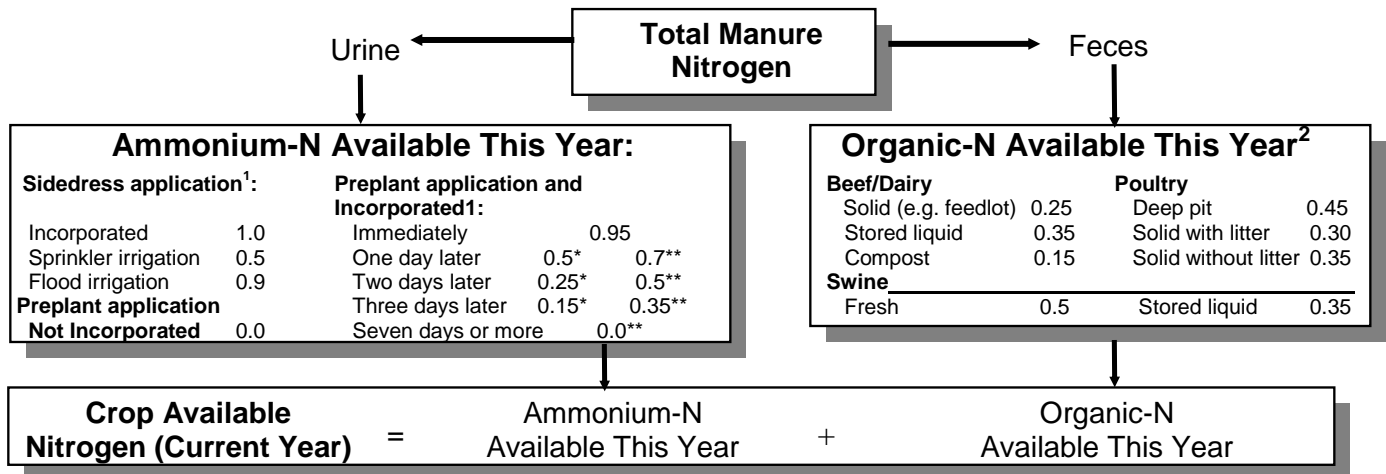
Total Manure Nitrogen

Urine

Feces

Ammonium-N Available This Year:

Sidedress application$^1$:

| | |
|---|---|
| Incorporated | 1.0 |
| Sprinkler irrigation | 0.5 |
| Flood irrigation | 0.9 |

Preplant application Not Incorporated 0.0

Preplant application and Incorporated1:

| | | |
|---|---|---|
| Immediately | 0.95 | |
| One day later | 0.5* | 0.7** |
| Two days later | 0.25* | 0.5** |
| Three days later | 0.15* | 0.35** |
| Seven days or more | | 0.0** |

Organic-N Available This Year$^2$

Beef/Dairy

| | |
|---|---|
| Solid (e.g. feedlot) | 0.25 |
| Stored liquid | 0.35 |
| Compost | 0.15 |

Poultry

| | |
|---|---|
| Deep pit | 0.45 |
| Solid with litter | 0.30 |
| Solid without litter | 0.35 |

Swine

| | | | |
|---|---|---|---|
| Fresh | 0.5 | Stored liquid | 0.35 |

Crop Available Nitrogen (Current Year) = Ammonium-N Available This Year + Organic-N Available This Year